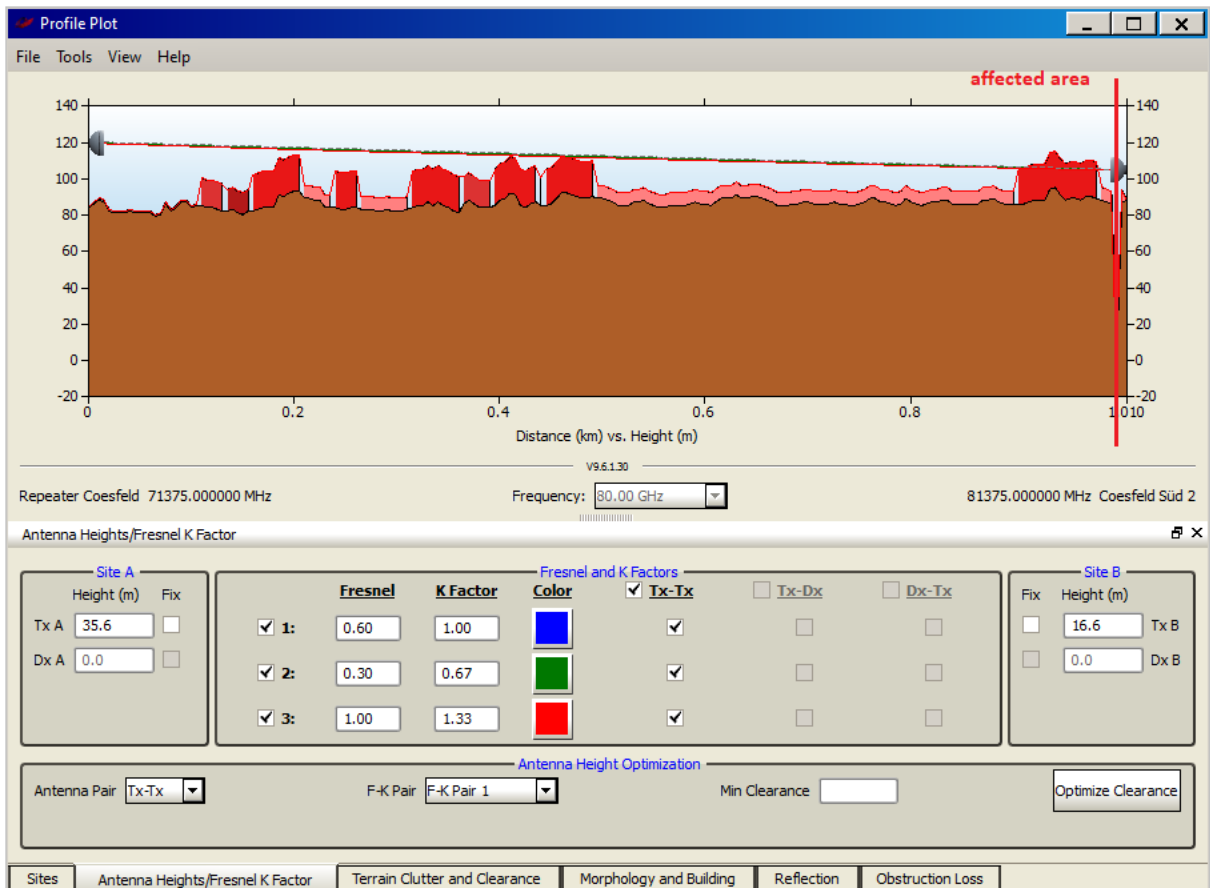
Profile Plot

File Tools View Help

affected area

140
120
100
80
60
40
20
0
-20

0 0.2 0.4 0.6 0.8 1.010

Distance (km) vs. Height (m)

V9.6.1.30

Repeater Coesfeld 71375.000000 MHz

Frequency: 80.00 GHz

81375.000000 MHz Coesfeld Süd 2

Antenna Heights/Fresnel K Factor

Site A
Height (m) Fix
Tx A 35.6
Dx A 0.0

Fresnel and K Factors
| | Fresnel | K Factor | Color | Tx-Tx | Tx-Dx | Dx-Tx |
|---|---|---|---|---|---|---|
| ✓ 1: | 0.60 | 1.00 | | ✓ | | |
| ✓ 2: | 0.30 | 0.67 | | ✓ | | |
| ✓ 3: | 1.00 | 1.33 | | ✓ | | |

Site B
Fix Height (m)
16.6 Tx B
0.0 Dx B

Antenna Height Optimization
Antenna Pair Tx-Tx
F-K Pair F-K Pair 1
Min Clearance
Optimize Clearance

Sites | Antenna Heights/Fresnel K Factor | Terrain Clutter and Clearance | Morphology and Building | Reflection | Obstruction Loss